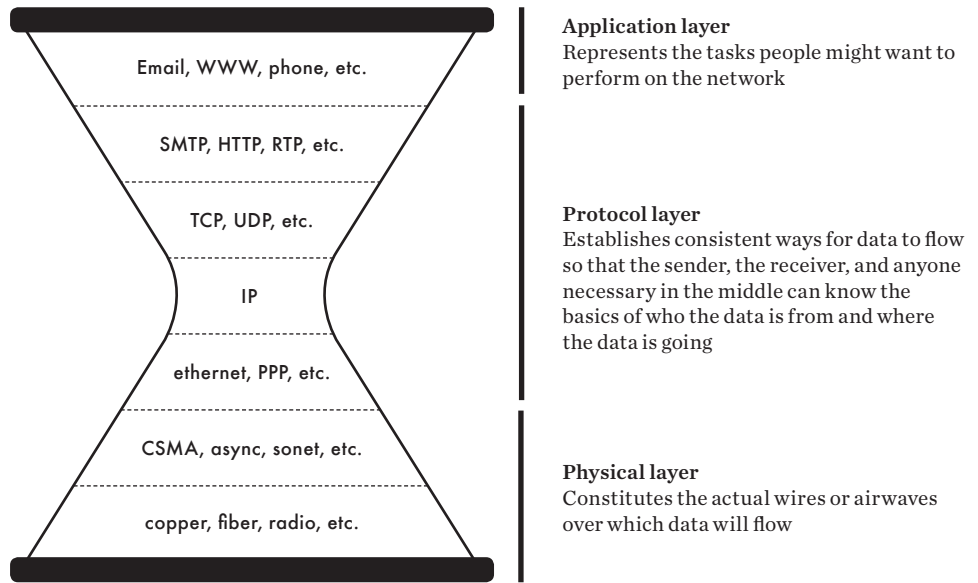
Email, WWW, phone, etc.

SMTP, HTTP, RTP, etc.

TCP, UDP, etc.

IP

ethernet, PPP, etc.

CSMA, async, sonet, etc.

copper, fiber, radio, etc.

Application layer
Represents the tasks people might want to perform on the network

Protocol layer
Establishes consistent ways for data to flow so that the sender, the receiver, and anyone necessary in the middle can know the basics of who the data is from and where the data is going

Physical layer
Constitutes the actual wires or airwaves over which data will flow